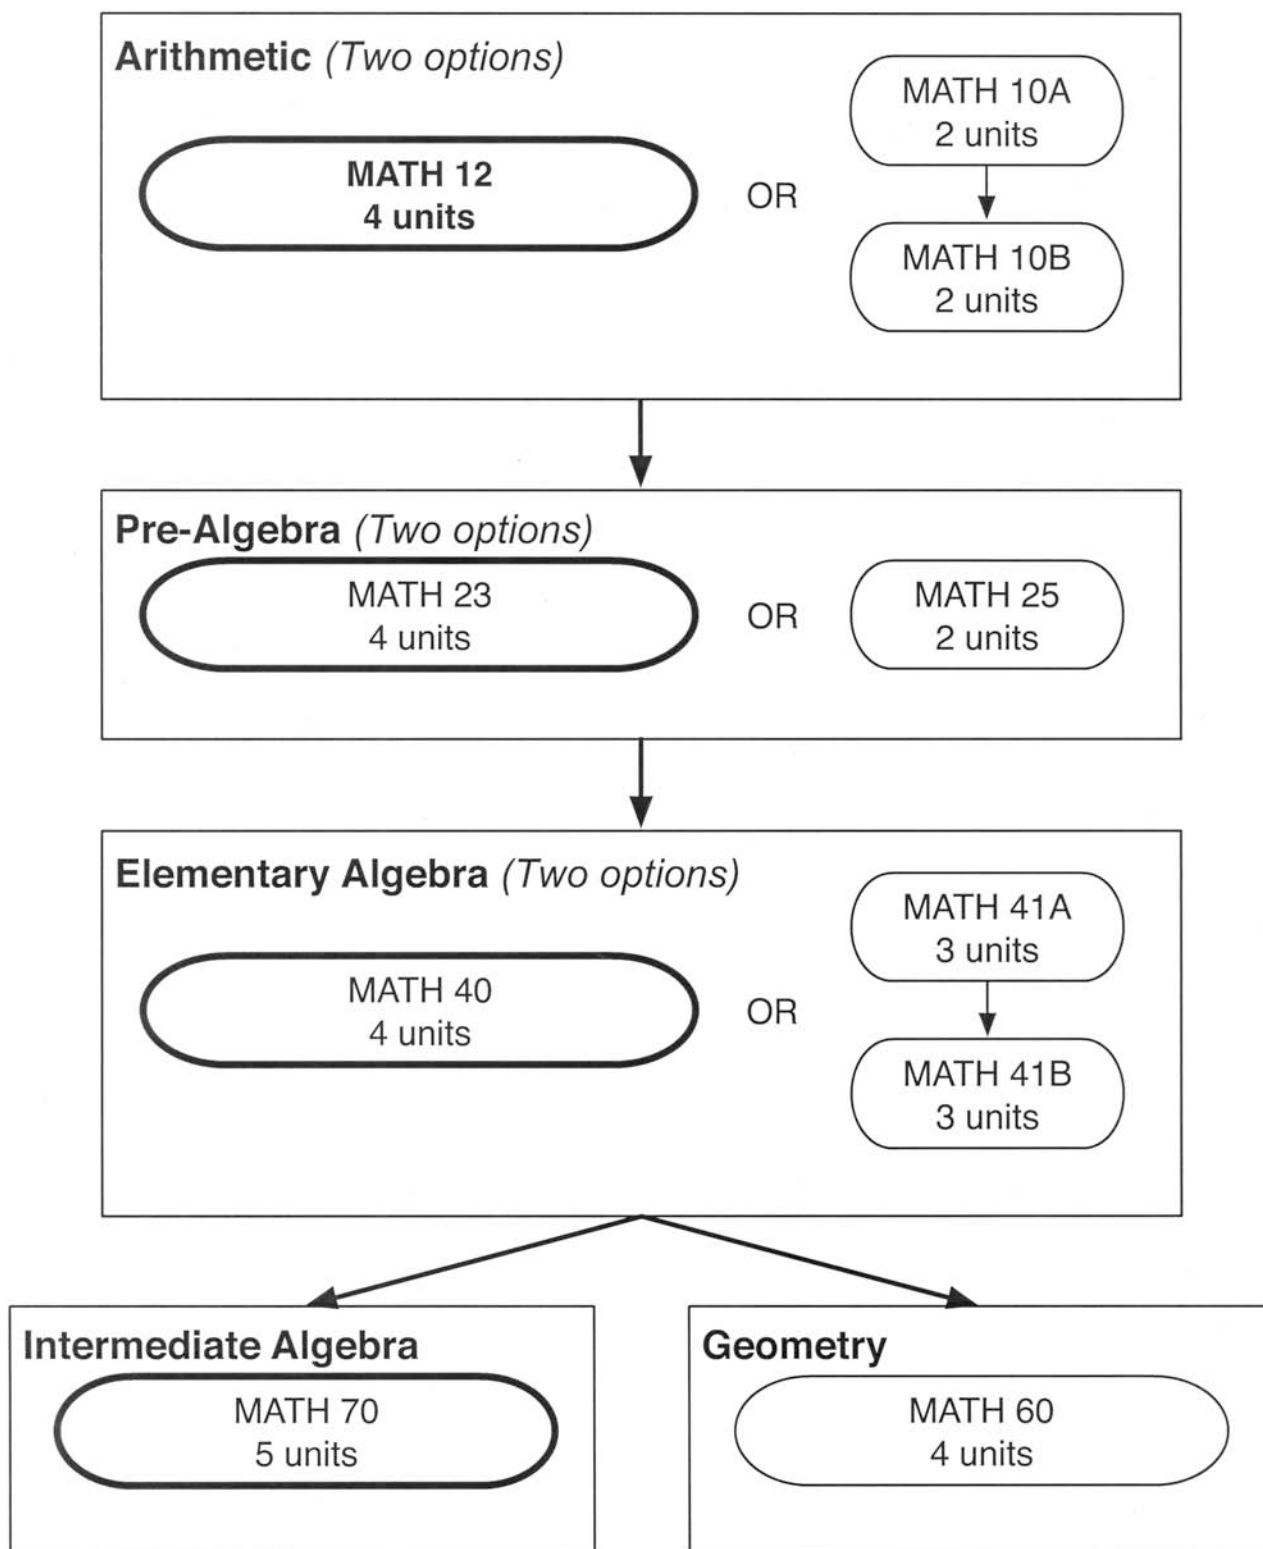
Arithmetic (Two options)

MATH 12
4 units

OR

MATH 10A
2 units

MATH 10B
2 units

Pre-Algebra (Two options)

MATH 23
4 units

OR

MATH 25
2 units

Elementary Algebra (Two options)

MATH 40
4 units

OR

MATH 41A
3 units

MATH 41B
3 units

Intermediate Algebra

MATH 70
5 units

Geometry

MATH 60
4 units